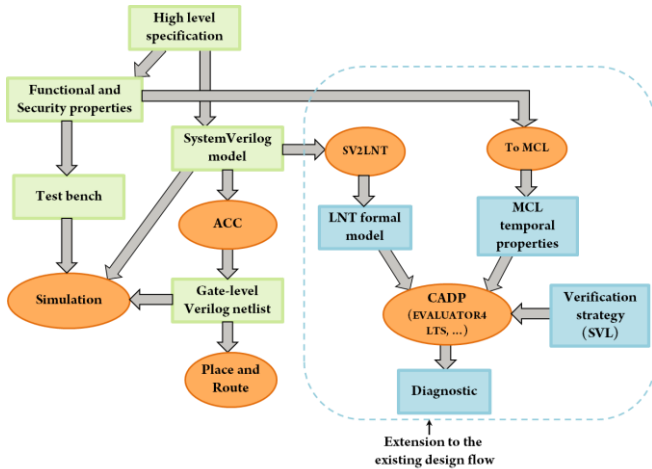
High level specification

Functional and Security properties

SystemVerilog model

SV2LNT

To MCL

Test bench

ACC

LNT formal model

MCL temporal properties

Simulation

Gate-level Verilog netlist

CADP (EVALUATOR4 LTS, …)

Verification strategy (SVL)

Place and Route

Diagnostic

Extension to the existing design flow